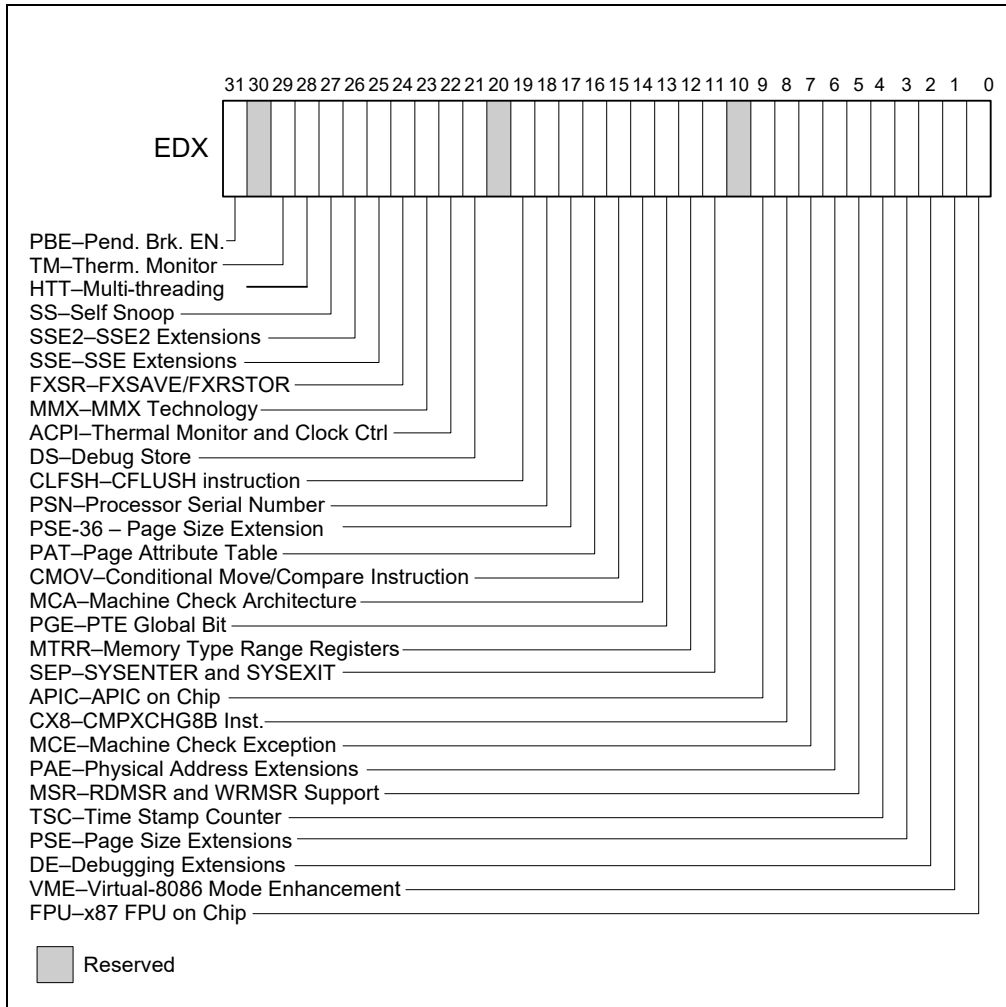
31 30 29 28 27 26 25 24 23 22 21 20 19 18 17 16 15 14 13 12 11 10 9 8 7 6 5 4 3 2 1 0

EDX

PBE–Pend. Brk. EN.
TM–Therm. Monitor
HTT–Multi-threading
SS–Self Snoop
SSE2–SSE2 Extensions
SSE–SSE Extensions
FXSR–FXSAVE/FXRSTOR
MMX–MMX Technology
ACPI–Thermal Monitor and Clock Ctrl
DS–Debug Store
CLFSH–CFLUSH instruction
PSN–Processor Serial Number
PSE-36 – Page Size Extension
PAT–Page Attribute Table
CMOV–Conditional Move/Compare Instruction
MCA–Machine Check Architecture
PGE–PTE Global Bit
MTRR–Memory Type Range Registers
SEP–SYSENTER and SYSEXIT
APIC–APIC on Chip
CX8–CMPXCHG8B Inst.
MCE–Machine Check Exception
PAE–Physical Address Extensions
MSR–RDMSR and WRMSR Support
TSC–Time Stamp Counter
PSE–Page Size Extensions
DE–Debugging Extensions
VME–Virtual-8086 Mode Enhancement
FPU–x87 FPU on Chip

Reserved